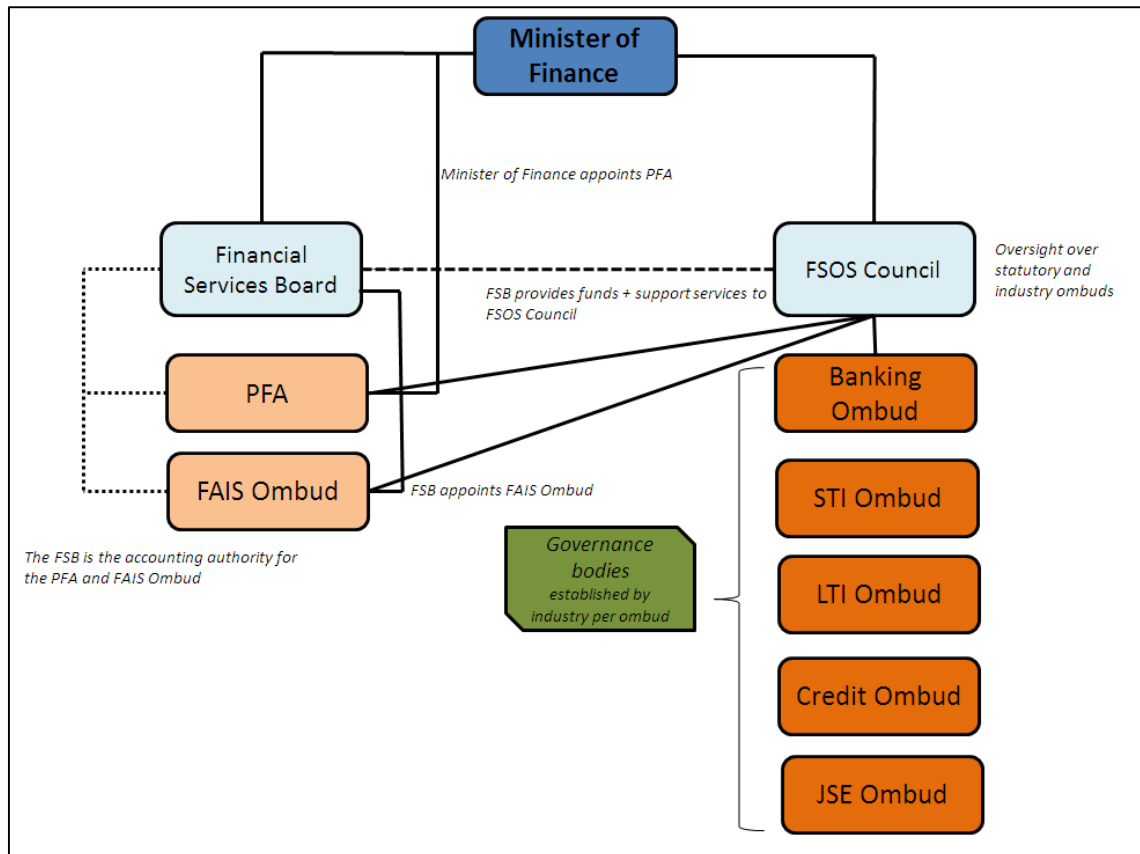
Minister of Finance

Minister of Finance appoints PFA

Financial Services Board

FSOS Council

Oversight over statutory and industry ombuds

FSB provides funds + support services to FSOS Council

PFA

Banking Ombud

FAIS Ombud

FSB appoints FAIS Ombud

STI Ombud

The FSB is the accounting authority for the PFA and FAIS Ombud

Governance bodies established by industry per ombud

LTI Ombud

Credit Ombud

JSE Ombud